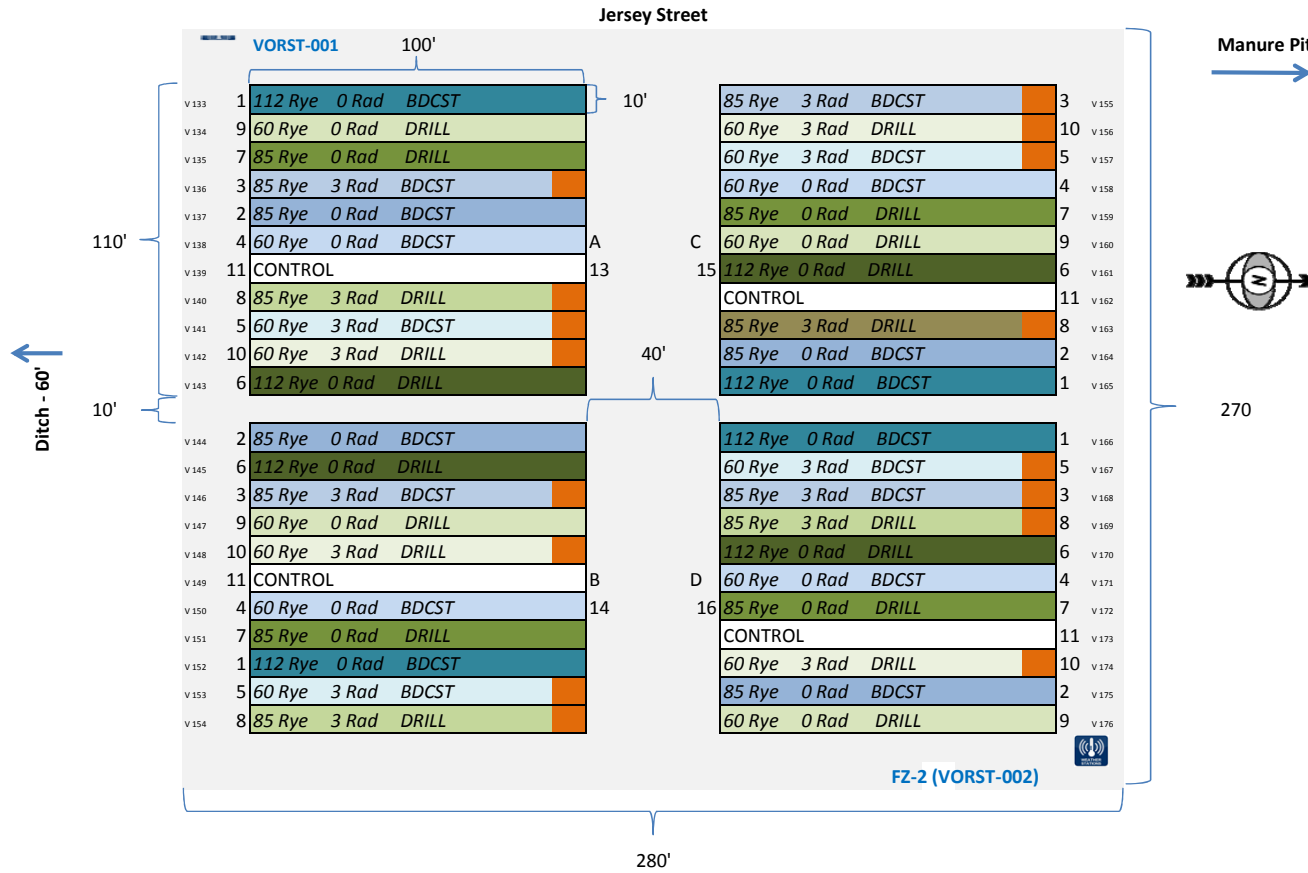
Jersey Street

VORST-001

100'

Manure Pit

10'

| | | | | | | | |
|---|---|---|---|---|---|---|---|
| V 133 | 1 | 112 Rye 0 Rad BDCST | | | 85 Rye 3 Rad BDCST | 3 | V 155 |
| V 134 | 9 | 60 Rye 0 Rad DRILL | | | 60 Rye 3 Rad DRILL | 10 | V 156 |
| V 135 | 7 | 85 Rye 0 Rad DRILL | | | 60 Rye 3 Rad BDCST | 5 | V 157 |
| V 136 | 3 | 85 Rye 3 Rad BDCST | | | 60 Rye 0 Rad BDCST | 4 | V 158 |
| V 137 | 2 | 85 Rye 0 Rad BDCST | | | 85 Rye 0 Rad DRILL | 7 | V 159 |
| V 138 | 4 | 60 Rye 0 Rad BDCST | A | C | 60 Rye 0 Rad DRILL | 9 | V 160 |
| V 139 | 11 | CONTROL | 13 | 15 | 112 Rye 0 Rad DRILL | 6 | V 161 |
| V 140 | 8 | 85 Rye 3 Rad DRILL | | | CONTROL | 11 | V 162 |
| V 141 | 5 | 60 Rye 3 Rad BDCST | | | 85 Rye 3 Rad DRILL | 8 | V 163 |
| V 142 | 10 | 60 Rye 3 Rad DRILL | | | 85 Rye 0 Rad BDCST | 2 | V 164 |
| V 143 | 6 | 112 Rye 0 Rad DRILL | | | 112 Rye 0 Rad BDCST | 1 | V 165 |

110'

40'

Ditch - 60'

10'

270

| | | | | | | | |
|---|---|---|---|---|---|---|---|
| V 144 | 2 | 85 Rye 0 Rad BDCST | | | 112 Rye 0 Rad BDCST | 1 | V 166 |
| V 145 | 6 | 112 Rye 0 Rad DRILL | | | 60 Rye 3 Rad BDCST | 5 | V 167 |
| V 146 | 3 | 85 Rye 3 Rad BDCST | | | 85 Rye 3 Rad BDCST | 3 | V 168 |
| V 147 | 9 | 60 Rye 0 Rad DRILL | | | 85 Rye 3 Rad DRILL | 8 | V 169 |
| V 148 | 10 | 60 Rye 3 Rad DRILL | | | 112 Rye 0 Rad DRILL | 6 | V 170 |
| V 149 | 11 | CONTROL | B | D | 60 Rye 0 Rad BDCST | 4 | V 171 |
| V 150 | 4 | 60 Rye 0 Rad BDCST | 14 | 16 | 85 Rye 0 Rad DRILL | 7 | V 172 |
| V 151 | 7 | 85 Rye 0 Rad DRILL | | | CONTROL | 11 | V 173 |
| V 152 | 1 | 112 Rye 0 Rad BDCST | | | 60 Rye 3 Rad DRILL | 10 | V 174 |
| V 153 | 5 | 60 Rye 3 Rad BDCST | | | 85 Rye 0 Rad BDCST | 2 | V 175 |
| V 154 | 8 | 85 Rye 3 Rad DRILL | | | 60 Rye 0 Rad DRILL | 9 | V 176 |

WEATHER STATIONS

FZ-2 (VORST-002)

280'